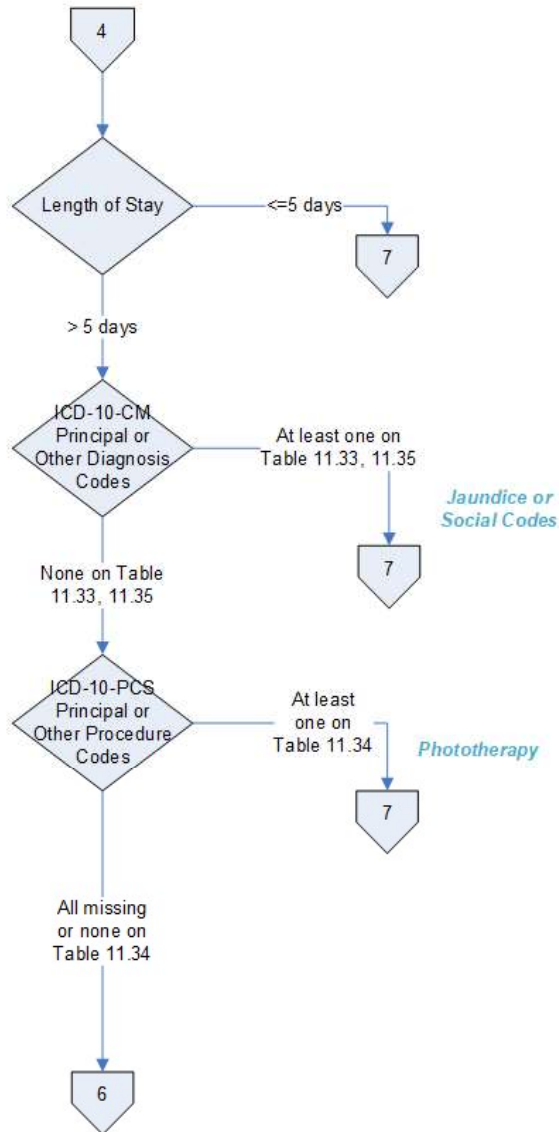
4

Length of Stay

<=5 days

7

> 5 days

ICD-10-CM Principal or Other Diagnosis Codes

At least one on Table 11.33, 11.35

Jaundice or Social Codes

7

None on Table 11.33, 11.35

ICD-10-PCS Principal or Other Procedure Codes

At least one on Table 11.34

Phototherapy

7

All missing or none on Table 11.34

6